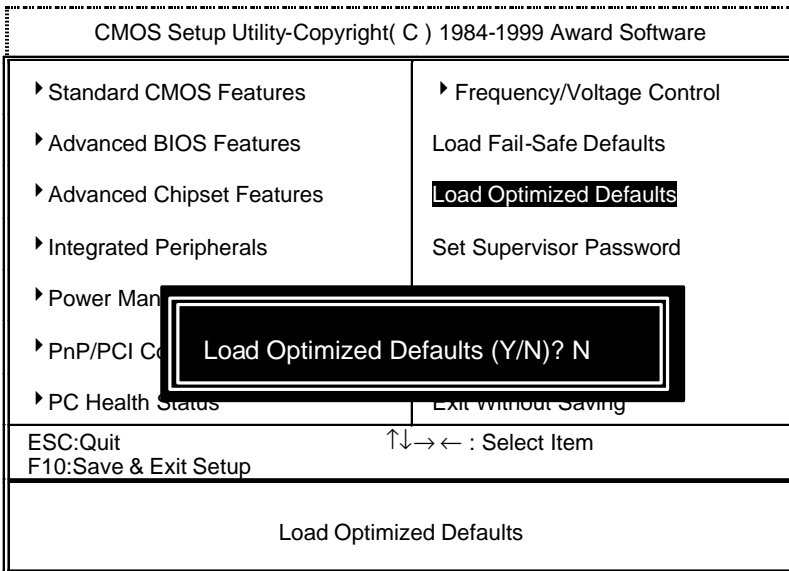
CMOS Setup Utility-Copyright( C ) 1984-1999 Award Software

▶ Standard CMOS Features

▶ Advanced BIOS Features

▶ Advanced Chipset Features

▶ Integrated Peripherals

▶ Power Man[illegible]

▶ PnP/PCI Co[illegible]

▶ PC Health Status

▶ Frequency/Voltage Control

Load Fail-Safe Defaults

Load Optimized Defaults

Set Supervisor Password

Exit Without Saving

Load Optimized Defaults (Y/N)? N

ESC:Quit
F10:Save & Exit Setup

↑↓→ ← : Select Item

Load Optimized Defaults